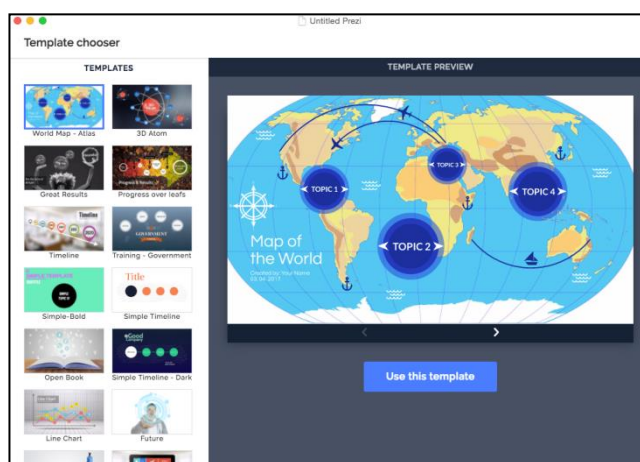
Untitled Prezi

Template chooser

TEMPLATES

World Map - Atlas

3D Atom

Great Results

Progress over leafs

Timeline

Training - Government

Simple-Bold

Simple Timeline

Open Book

Simple Timeline - Dark

Line Chart

Future

TEMPLATE PREVIEW

TOPIC 1

TOPIC 3

TOPIC 4

TOPIC 2

Map of the World

Created by Your Name
03.04.2017

Use this template